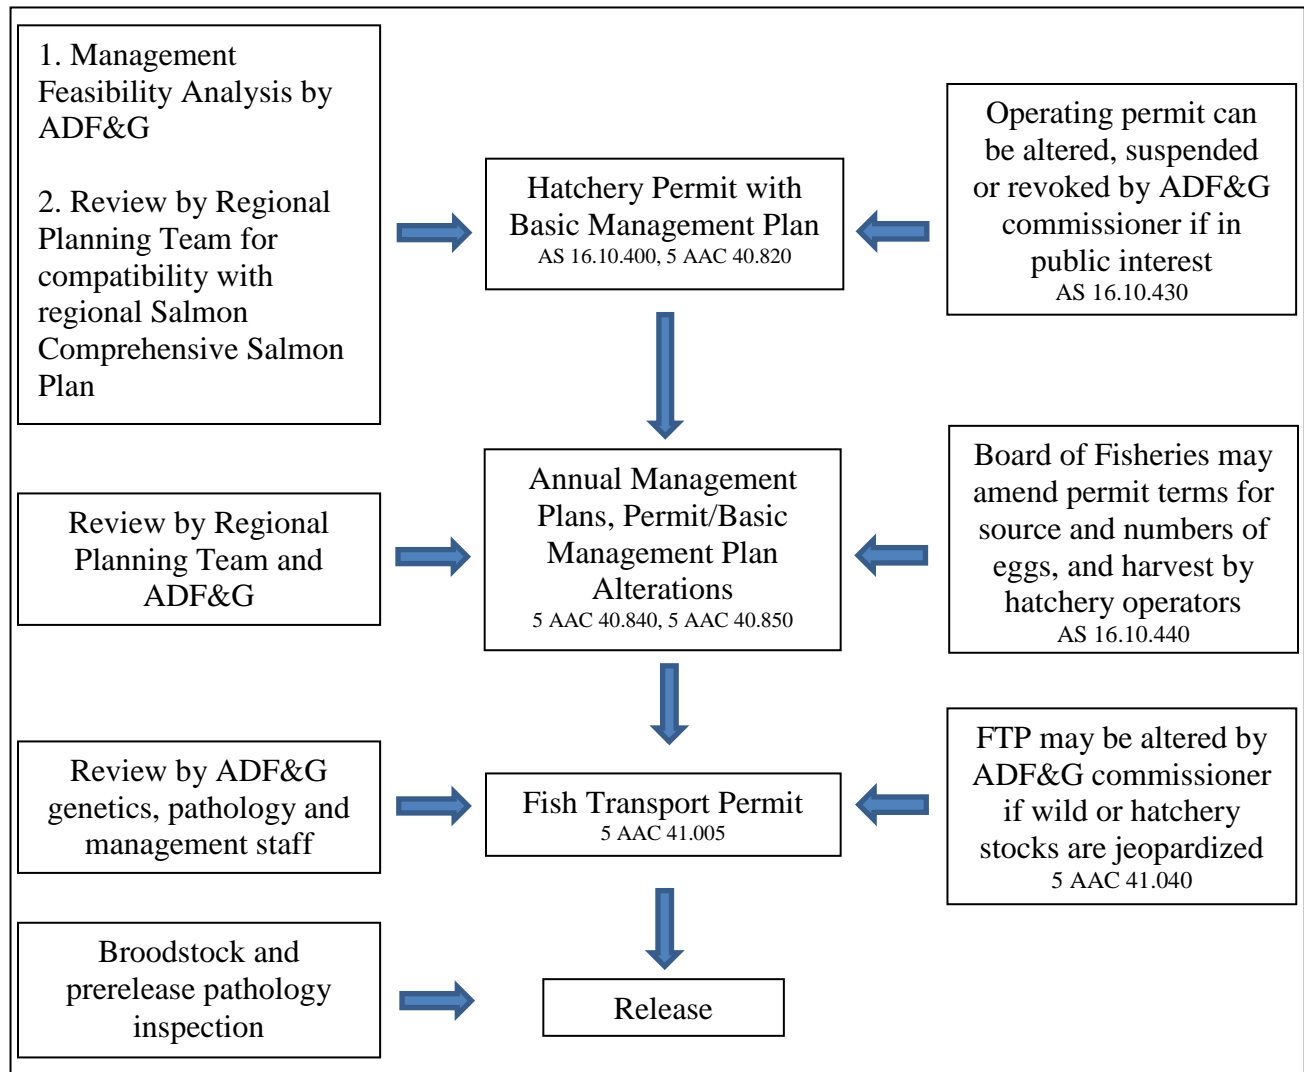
1. Management Feasibility Analysis by ADF&G

2. Review by Regional Planning Team for compatibility with regional Salmon Comprehensive Salmon Plan

Hatchery Permit with Basic Management Plan
AS 16.10.400, 5 AAC 40.820

Operating permit can be altered, suspended or revoked by ADF&G commissioner if in public interest
AS 16.10.430

Review by Regional Planning Team and ADF&G

Annual Management Plans, Permit/Basic Management Plan Alterations
5 AAC 40.840, 5 AAC 40.850

Board of Fisheries may amend permit terms for source and numbers of eggs, and harvest by hatchery operators
AS 16.10.440

Review by ADF&G genetics, pathology and management staff

Fish Transport Permit
5 AAC 41.005

FTP may be altered by ADF&G commissioner if wild or hatchery stocks are jeopardized
5 AAC 41.040

Broodstock and prerelease pathology inspection

Release